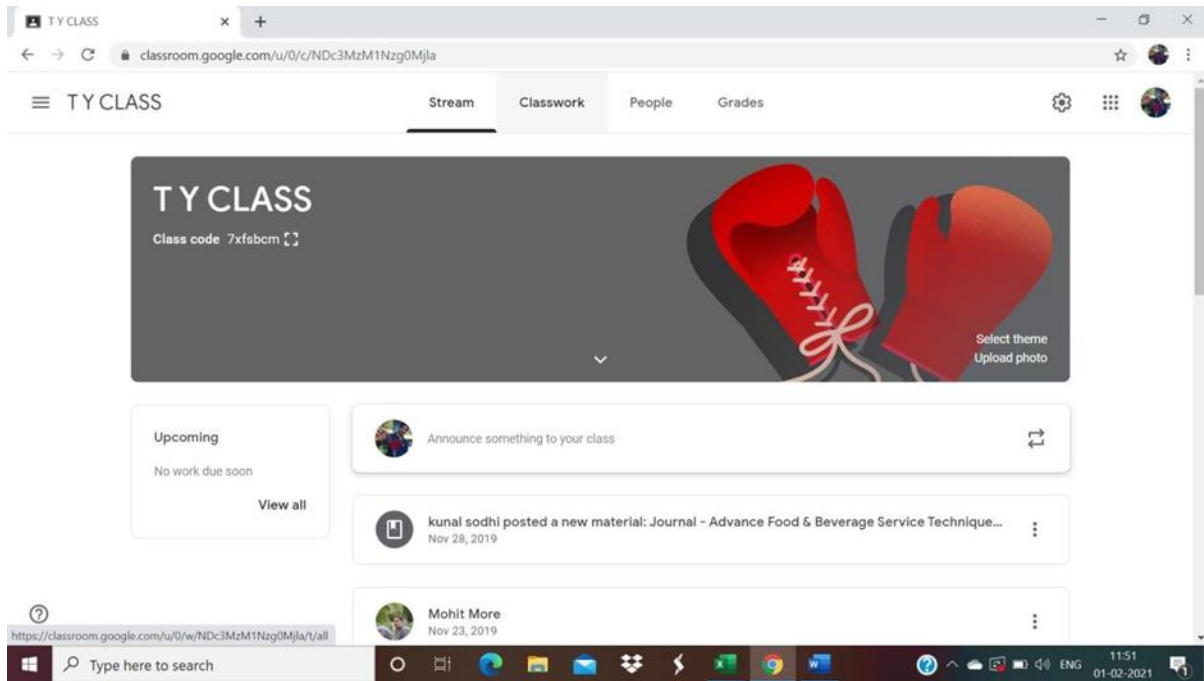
T Y CLASS

classroom.google.com/u/0/c/NDc3MzM1Nzg0Mjla

T Y CLASS

Stream Classwork People Grades

T Y CLASS

Class code 7xfsbcm

Select theme
Upload photo

Upcoming

No work due soon

View all

Announce something to your class

kunal sodhi posted a new material: Journal - Advance Food & Beverage Service Technique...
Nov 28, 2019

Mohit More
Nov 23, 2019

https://classroom.google.com/u/0/w/NDc3MzM1Nzg0Mjla/t/all

Type here to search

ENG 11:51 01-02-2021